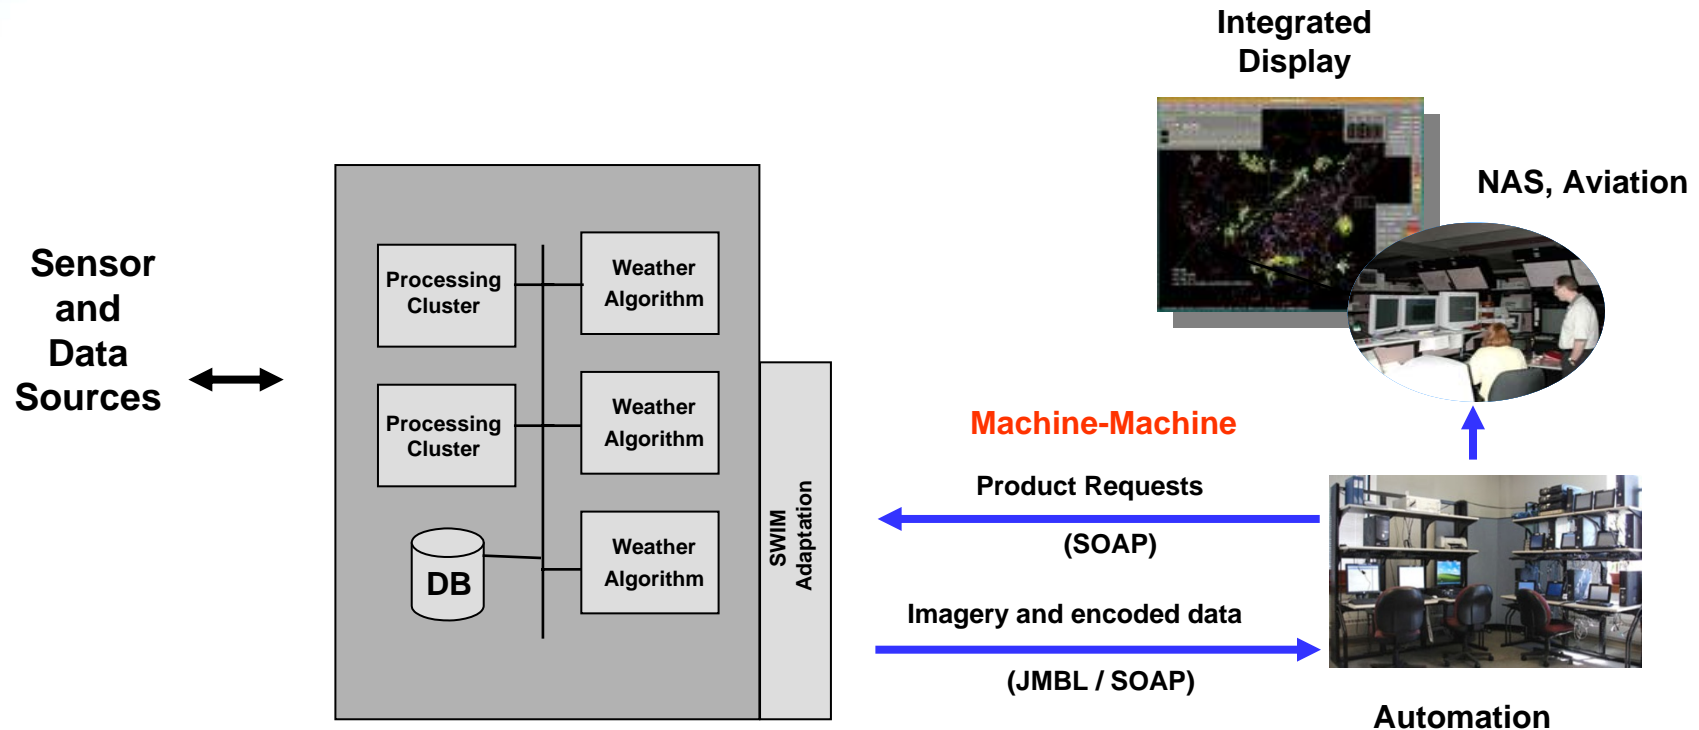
Integrated Display

NAS, Aviation

Sensor and Data Sources

Processing Cluster

Weather Algorithm

Processing Cluster

Weather Algorithm

DB

Weather Algorithm

SWIM Adaptation

Machine-Machine

Product Requests

(SOAP)

Imagery and encoded data

(JMBL / SOAP)

Automation